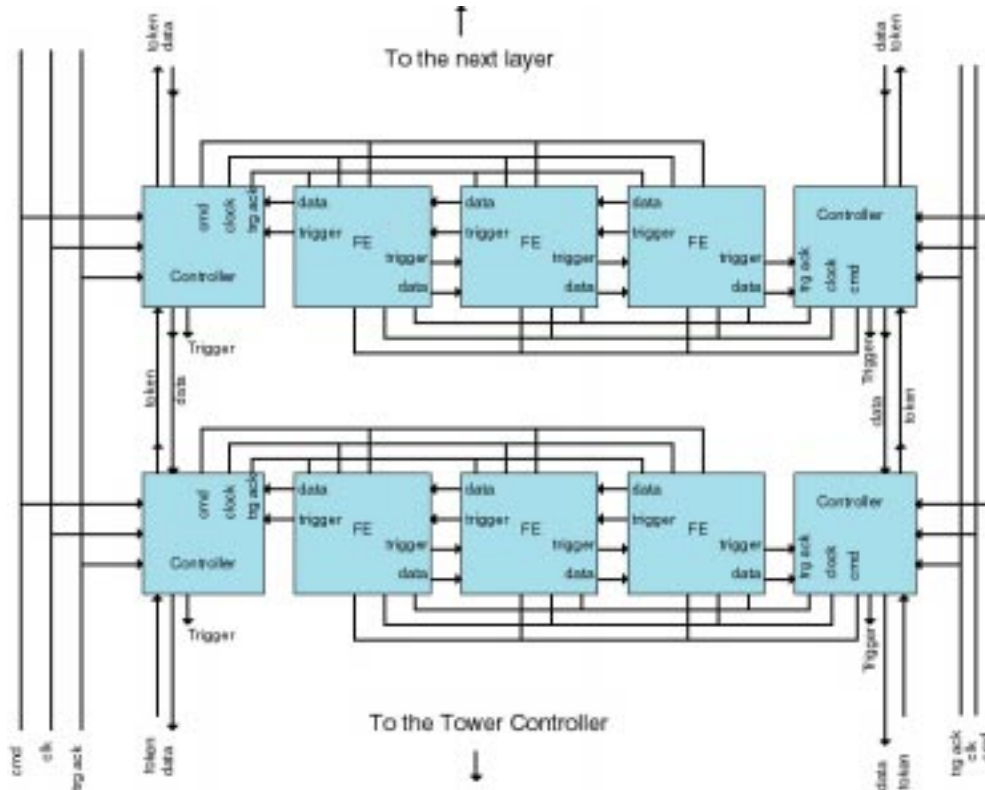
token
data

To the next layer

data
token

cmd
clock
trg ack
Controller

data
trigger
FE
trigger
data

data
trigger
FE
trigger
data

data
trigger
FE
trigger
data

Controller
trg ack
clock
cmd

Trigger

token
data

Trigger

data
token

cmd
clock
trg ack
Controller

data
trigger
FE
trigger
data

data
trigger
FE
trigger
data

data
trigger
FE
trigger
data

Controller
trg ack
clock
cmd

Trigger

Trigger

To the Tower Controller

cmd
clk
trg ack

token
data

data
token

trg ack
clk
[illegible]